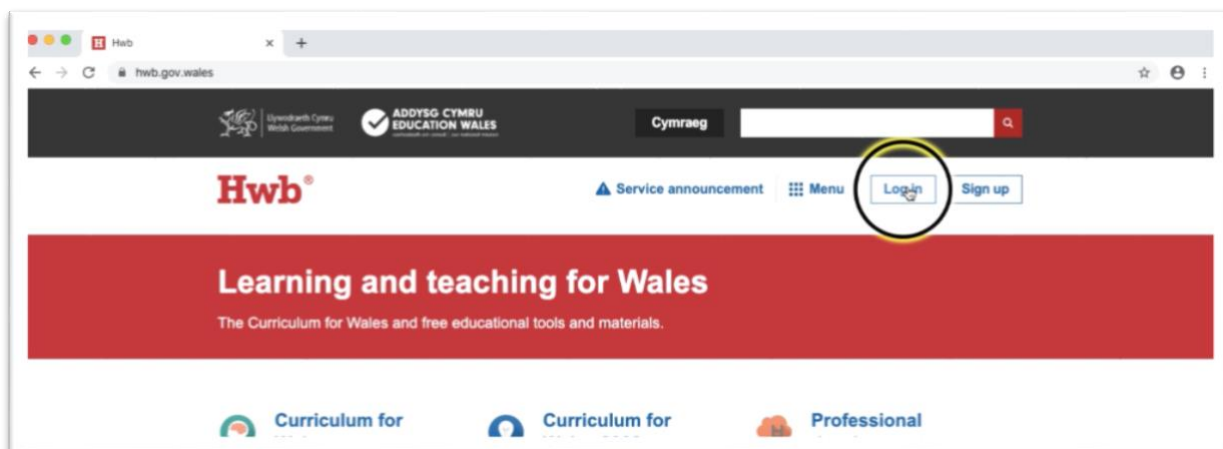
Hwb
hwb.gov.wales

Llywodraeth Cymru
Welsh Government

ADDYSG CYMRU
EDUCATION WALES
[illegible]

Cymraeg

Hwb®

Service announcement
Menu
Log in
Sign up

Learning and teaching for Wales

The Curriculum for Wales and free educational tools and materials.

Curriculum for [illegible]

Curriculum for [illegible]

Professional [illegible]